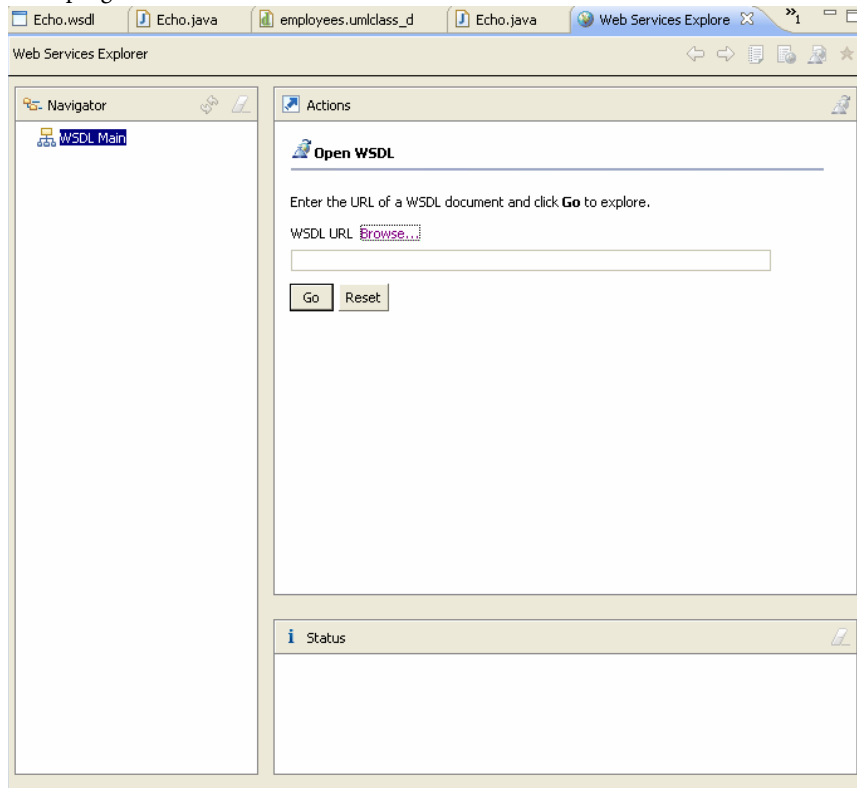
Echo.wsdl Echo.java employees.umlclass_d Echo.java Web Services Explore »1

Web Services Explorer

Navigator

WSDL Main

Actions

Open WSDL

Enter the URL of a WSDL document and click **Go** to explore.

WSDL URL Browse...

Go Reset

Status